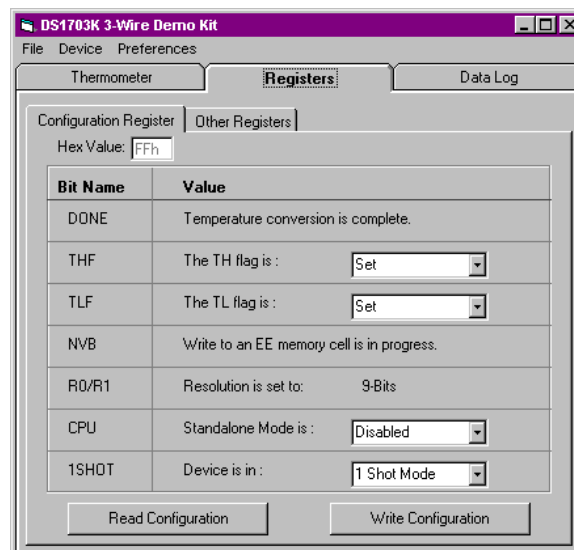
DS1703K 3-Wire Demo Kit

File Device Preferences

Thermometer | Registers | Data Log

Configuration Register | Other Registers

Hex Value: FFh

| Bit Name | Value |
|---|---|
| DONE | Temperature conversion is complete. |
| THF | The TH flag is : Set |
| TLF | The TL flag is : Set |
| NVB | Write to an EE memory cell is in progress. |
| R0/R1 | Resolution is set to: 9-Bits |
| CPU | Standalone Mode is : Disabled |
| 1SHOT | Device is in : 1 Shot Mode |

Read Configuration

Write Configuration